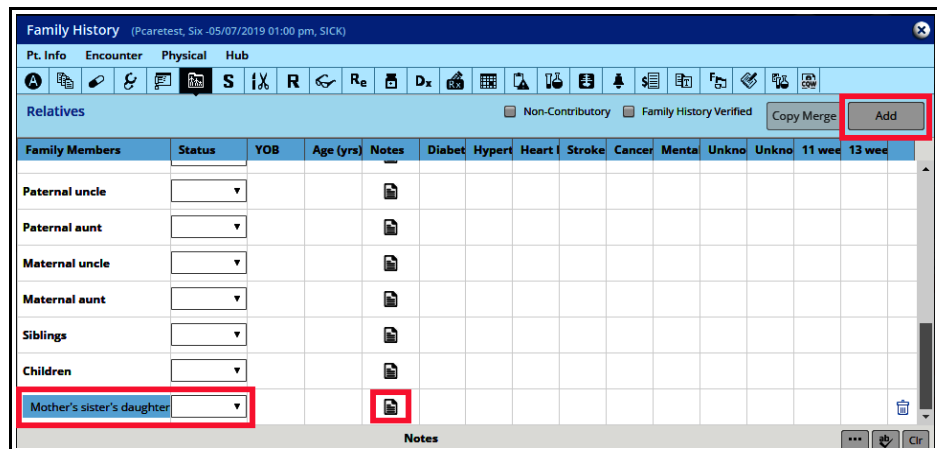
Family History (Pcaretest, Six -05/07/2019 01:00 pm, SICK)

Pt. Info Encounter Physical Hub

S R Re Dx

Relatives

Non-Contributory Family History Verified Copy Merge Add

| Family Members | Status | YOB | Age (yrs) | Notes | Diabet | Hypert | Heart I | Stroke | Cancer | Menta | Unkno | Unkno | 11 wee | 13 wee |
|---|---|---|---|---|---|---|---|---|---|---|---|---|---|---|
| Paternal uncle | | | | | | | | | | | | | | |
| Paternal aunt | | | | | | | | | | | | | | |
| Maternal uncle | | | | | | | | | | | | | | |
| Maternal aunt | | | | | | | | | | | | | | |
| Siblings | | | | | | | | | | | | | | |
| Children | | | | | | | | | | | | | | |
| Mother's sister's daughter | | | | | | | | | | | | | | |

Notes

... Clr